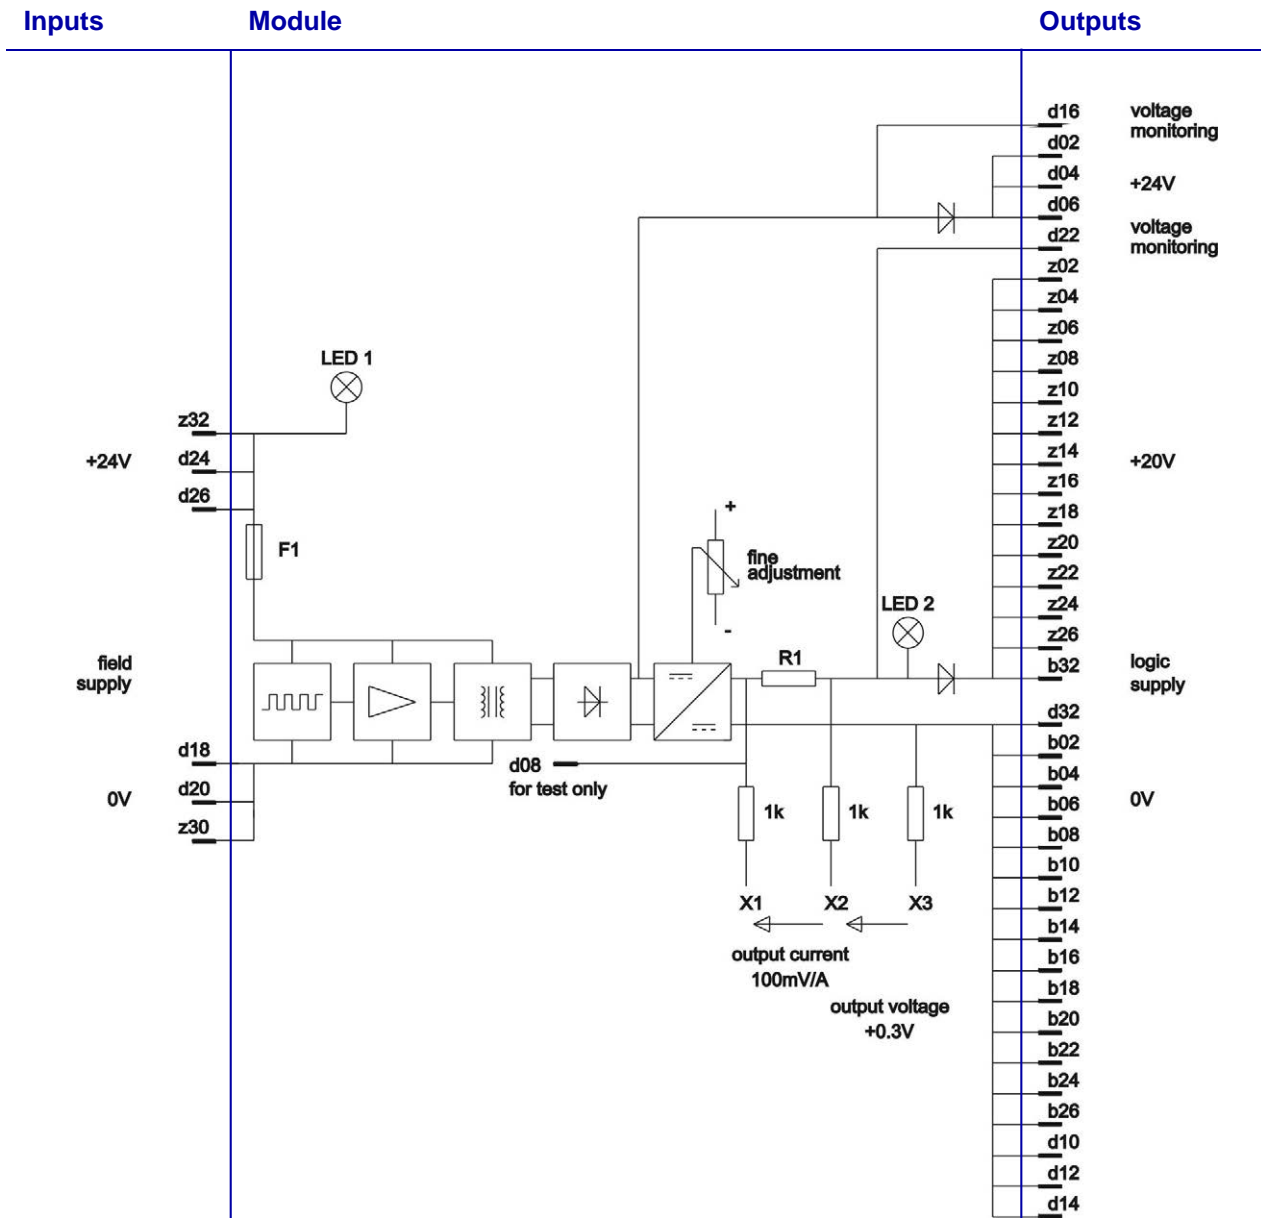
Inputs Module Outputs

d16 voltage monitoring
d02
d04 +24V
d06
d22 voltage monitoring
z02
z04
z06
z08
z10
z12
z14 +20V
z16
z18
z20
z22
z24
z26
b32 logic supply
d32
b02
b04
b06 0V
b08
b10
b12
b14
b16
b18
b20
b22
b24
b26
d10
d12
d14

LED 1

z32
+24V d24
d26

F1

field supply

d18
0V d20
z30

+

fine adjustment

-

LED 2

R1

d08
for test only

1k 1k 1k

X1 X2 X3

output current
100mV/A

output voltage
+0.3V